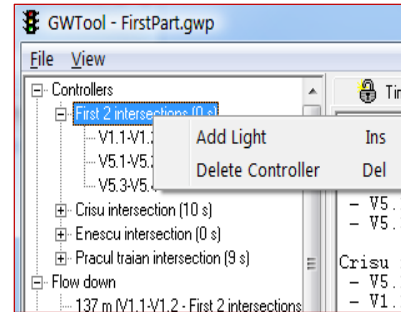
GWTool - FirstPart.gwp

File View

Controllers
First 2 intersections (0 s)
V1.1-V1.2
V5.1-V5.2
V5.3-V5.4
Crisu intersection (10 s)
Enescu intersection (0 s)
Pracul traian intersection (9 s)
Flow down
137 m (V1.1-V1.2 - First 2 intersections

Add Light Ins
Delete Controller Del

Ti

- V5.
- V5.

Crisu
- V5.
- V1.